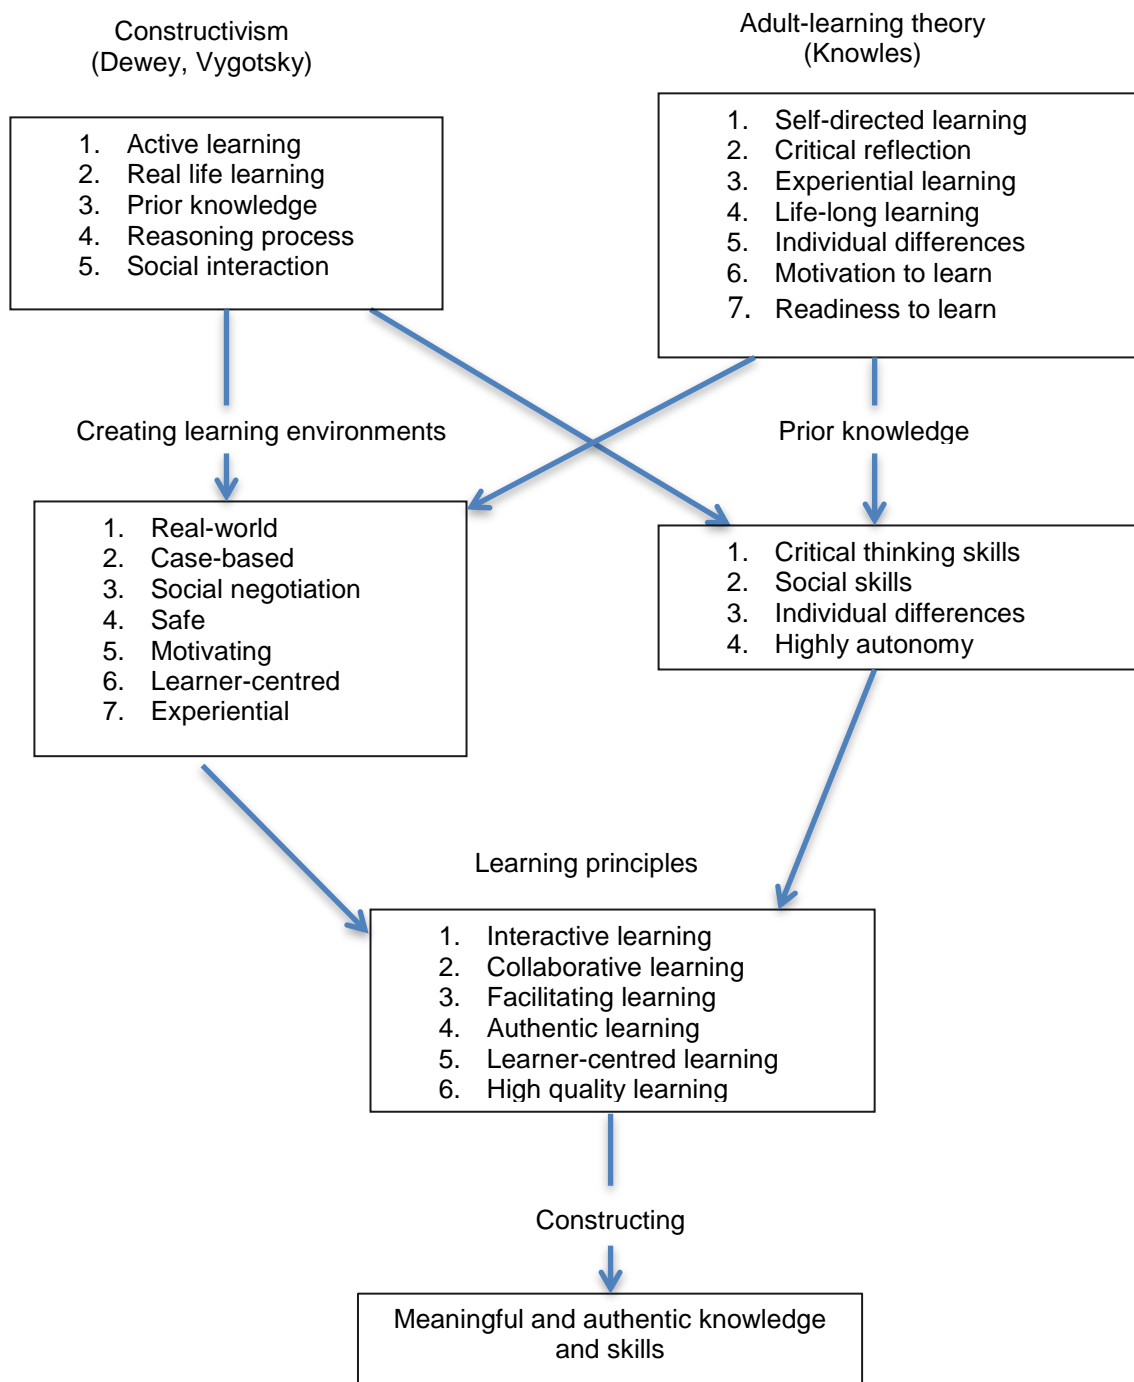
Constructivism
(Dewey, Vygotsky)

Adult-learning theory
(Knowles)

1. Active learning
2. Real life learning
3. Prior knowledge
4. Reasoning process
5. Social interaction

1. Self-directed learning
2. Critical reflection
3. Experiential learning
4. Life-long learning
5. Individual differences
6. Motivation to learn
7. Readiness to learn

Creating learning environments

Prior knowledge

1. Real-world
2. Case-based
3. Social negotiation
4. Safe
5. Motivating
6. Learner-centred
7. Experiential

1. Critical thinking skills
2. Social skills
3. Individual differences
4. Highly autonomy

Learning principles

1. Interactive learning
2. Collaborative learning
3. Facilitating learning
4. Authentic learning
5. Learner-centred learning
6. High quality learning

Constructing

Meaningful and authentic knowledge and skills